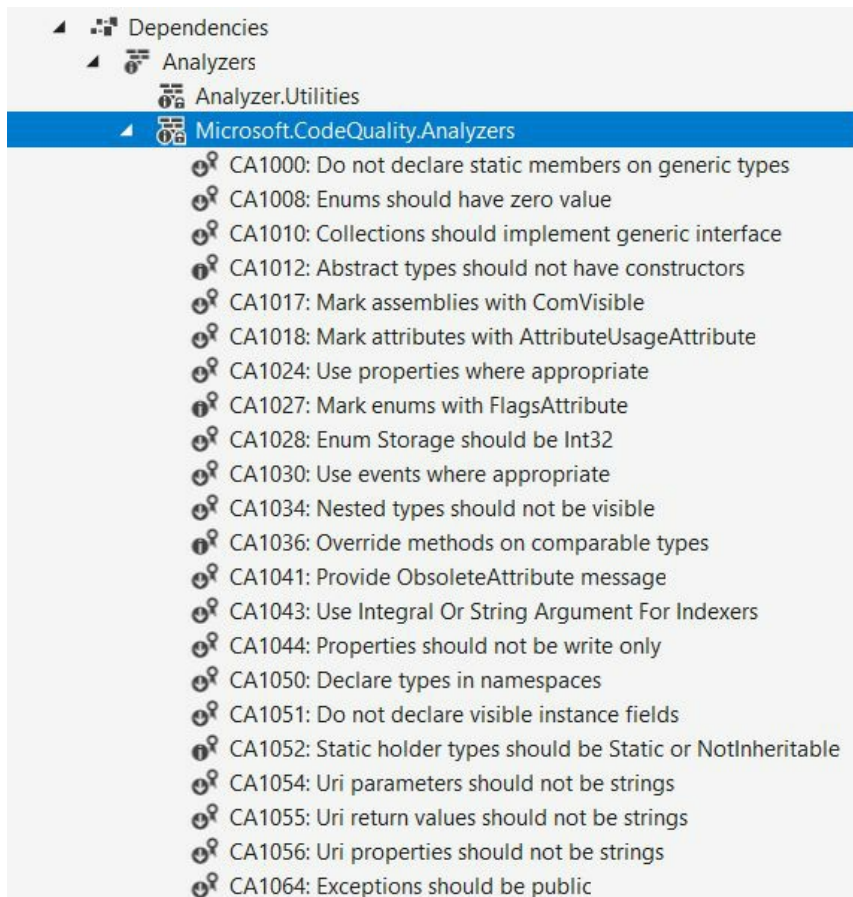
Dependencies
Analyzers
Analyzer.Utilities
Microsoft.CodeQuality.Analyzers
CA1000: Do not declare static members on generic types
CA1008: Enums should have zero value
CA1010: Collections should implement generic interface
CA1012: Abstract types should not have constructors
CA1017: Mark assemblies with ComVisible
CA1018: Mark attributes with AttributeUsageAttribute
CA1024: Use properties where appropriate
CA1027: Mark enums with FlagsAttribute
CA1028: Enum Storage should be Int32
CA1030: Use events where appropriate
CA1034: Nested types should not be visible
CA1036: Override methods on comparable types
CA1041: Provide ObsoleteAttribute message
CA1043: Use Integral Or String Argument For Indexers
CA1044: Properties should not be write only
CA1050: Declare types in namespaces
CA1051: Do not declare visible instance fields
CA1052: Static holder types should be Static or NotInheritable
CA1054: Uri parameters should not be strings
CA1055: Uri return values should not be strings
CA1056: Uri properties should not be strings
CA1064: Exceptions should be public